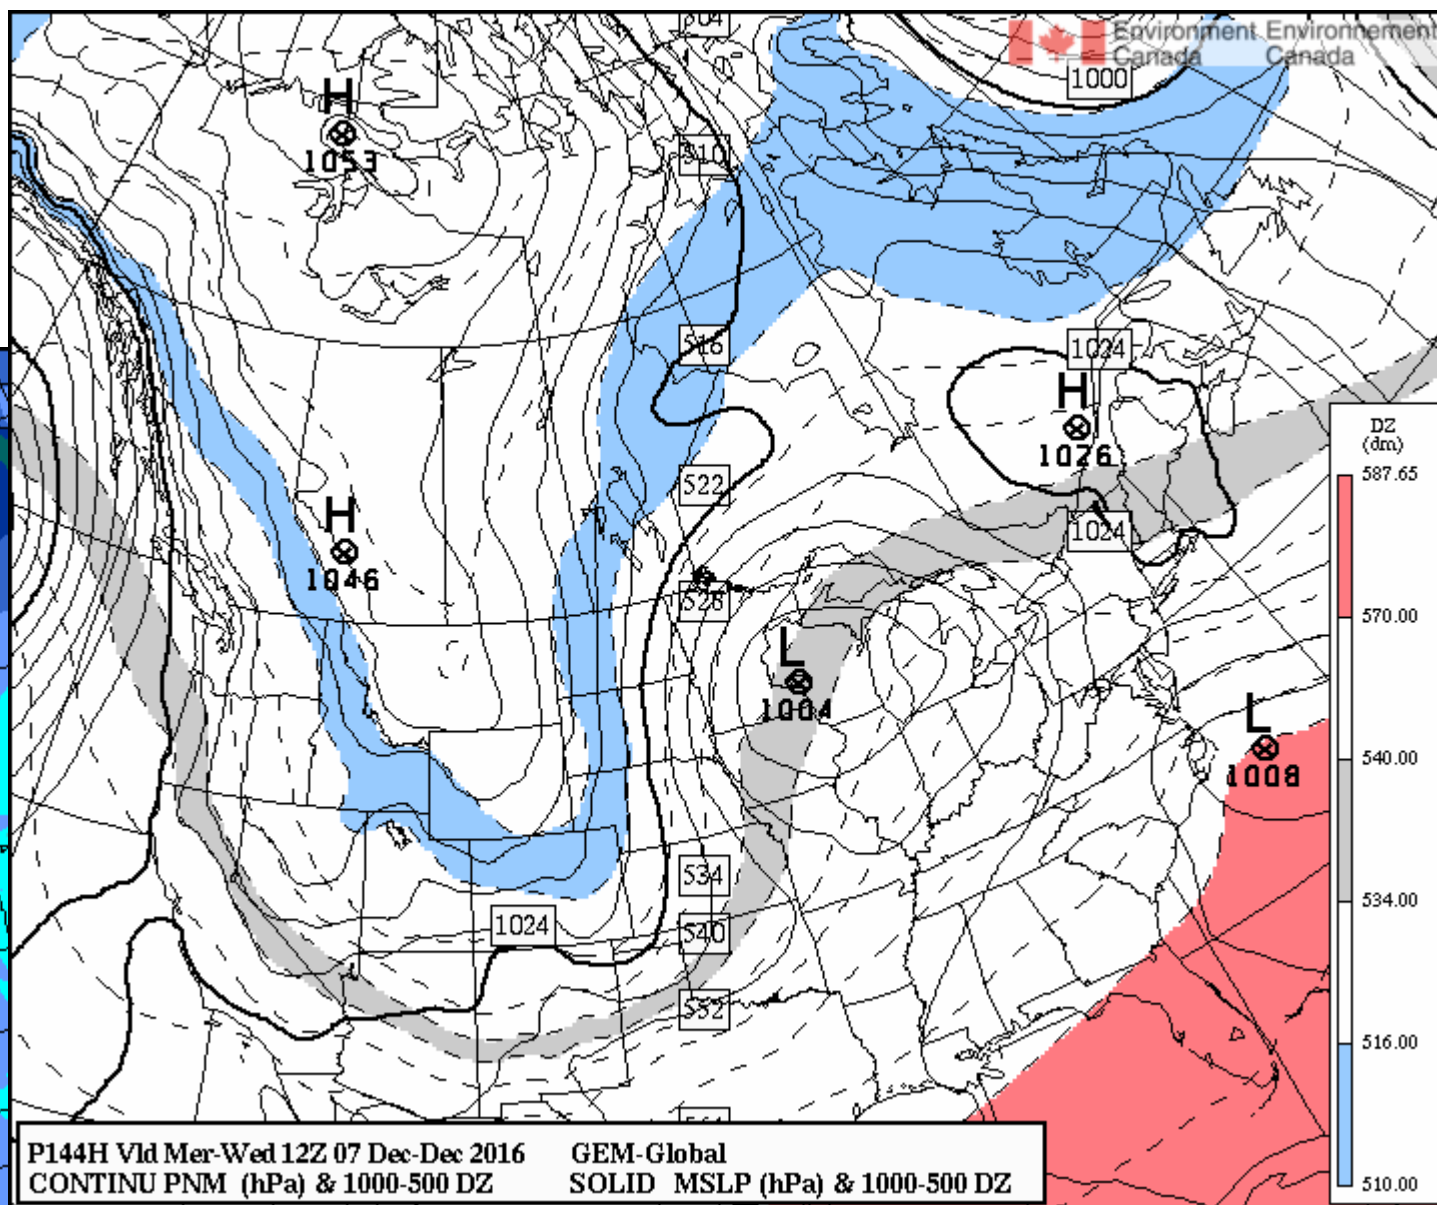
504
Environment Environnement Canada Canada
1000
H
1053
510
516
1024
H
1026
522
H
1046
1024
528
L
1004
L
1008
534
1024
540
552
DZ (dm)
587.65
570.00
540.00
534.00
516.00
510.00
P144H Vld Mer-Wed 12Z 07 Dec-Dec 2016 GEM-Global
CONTINU PNM (hPa) & 1000-500 DZ SOLID MSLP (hPa) & 1000-500 DZ